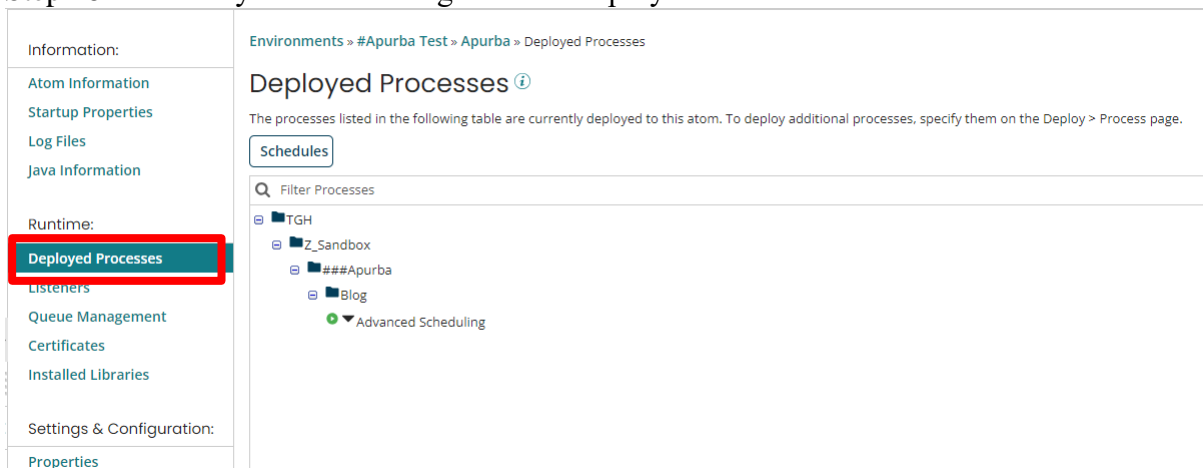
Information:

Atom Information
Startup Properties
Log Files
Java Information

Runtime:

Deployed Processes
Listeners
Queue Management
Certificates
Installed Libraries

Settings & Configuration:

Properties

Environments » #Apurba Test » Apurba » Deployed Processes

Deployed Processes

The processes listed in the following table are currently deployed to this atom. To deploy additional processes, specify them on the Deploy > Process page.

Schedules

Filter Processes

TGH
Z_Sandbox
###Apurba
Blog
Advanced Scheduling